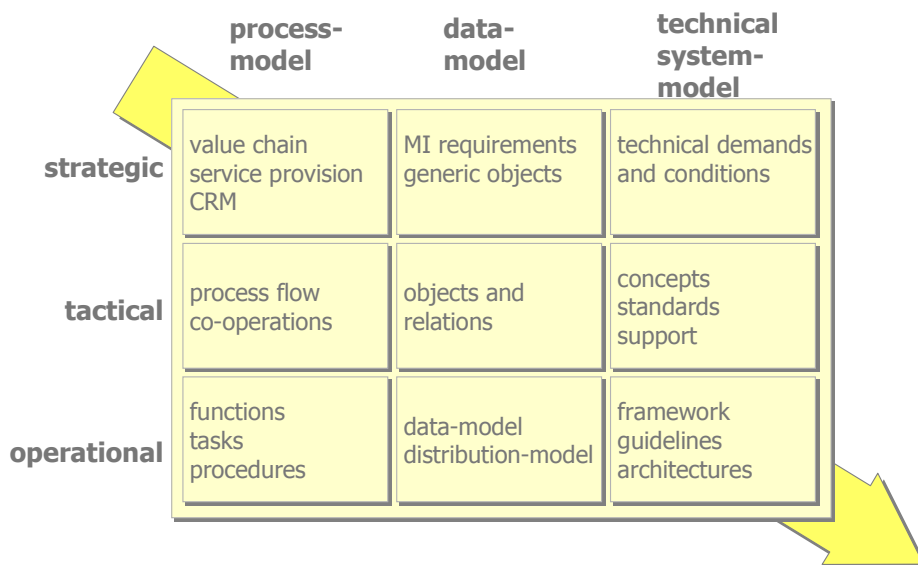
| | process-model | data-model | technical system-model |
|---|---|---|---|
| strategic | value chain service provision CRM | MI requirements generic objects | technical demands and conditions |
| tactical | process flow co-operations | objects and relations | concepts standards support |
| operational | functions tasks procedures | data-model distribution-model | framework guidelines architectures |